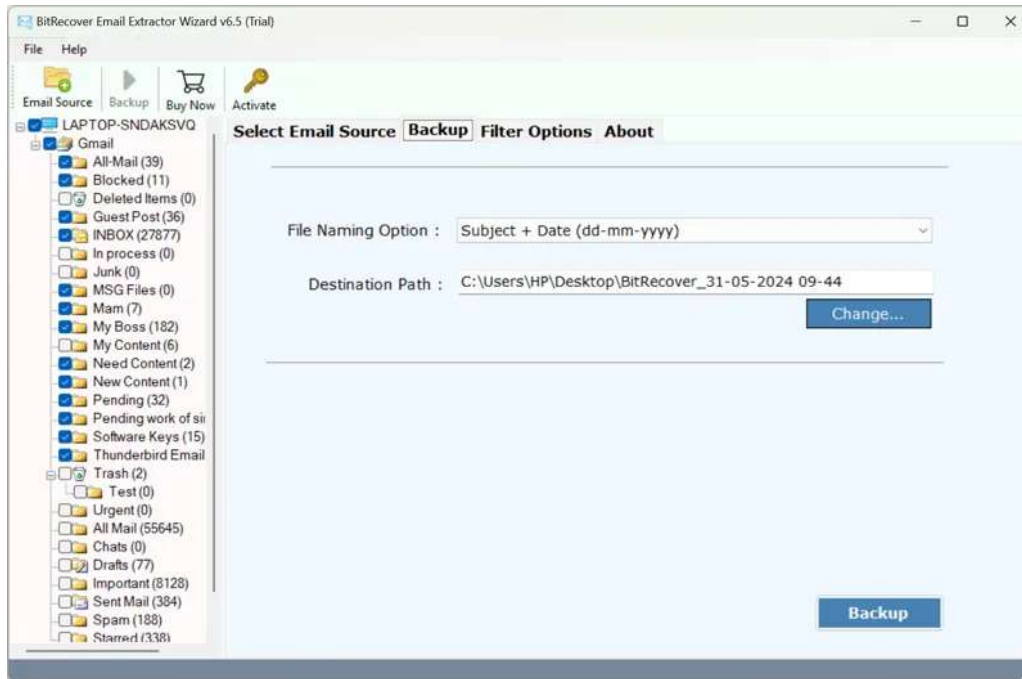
BitRecover Email Extractor Wizard v6.5 (Trial)

File Help

Email Source Backup Buy Now Activate

LAPTOP-SNDAKSVQ
Gmail
All-Mail (39)
Blocked (11)
Deleted Items (0)
Guest Post (36)
INBOX (27877)
In process (0)
Junk (0)
MSG Files (0)
Mam (7)
My Boss (182)
My Content (6)
Need Content (2)
New Content (1)
Pending (32)
Pending work of si
Software Keys (15)
Thunderbird Email
Trash (2)
Test (0)
Urgent (0)
All Mail (55645)
Chats (0)
Drafts (77)
Important (8128)
Sent Mail (384)
Spam (188)
Starred (338)

Select Email Source Backup Filter Options About

File Naming Option : Subject + Date (dd-mm-yyyy)

Destination Path : C:\Users\HP\Desktop\BitRecover_31-05-2024 09-44

Change...

Backup